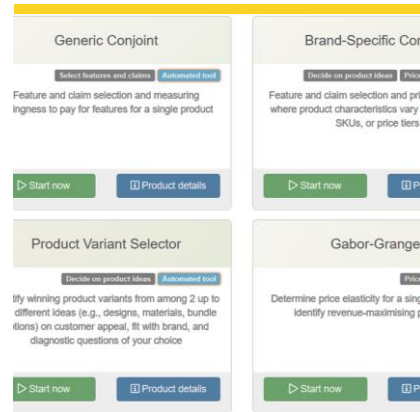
Generic Conjoint

Select features and claims | Automated tool

Feature and claim selection and measuring ingness to pay for features for a single product

Start now | Product details

Brand-Specific Con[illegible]

Decide on product ideas | Pric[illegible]

Feature and claim selection and pri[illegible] where product characteristics vary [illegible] SKUs, or price tiers

Start now | P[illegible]

Product Variant Selector

Decide on product ideas | Automated tool

tify winning product variants from among 2 up to different ideas (e.g., designs, materials, bundle tions) on customer appeal, fit with brand, and diagnostic questions of your choice

Start now | Product details

Gabor-Grange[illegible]

Pric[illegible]

Determine price elasticity for a sing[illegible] identify revenue-maximising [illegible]

Start now | P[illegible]